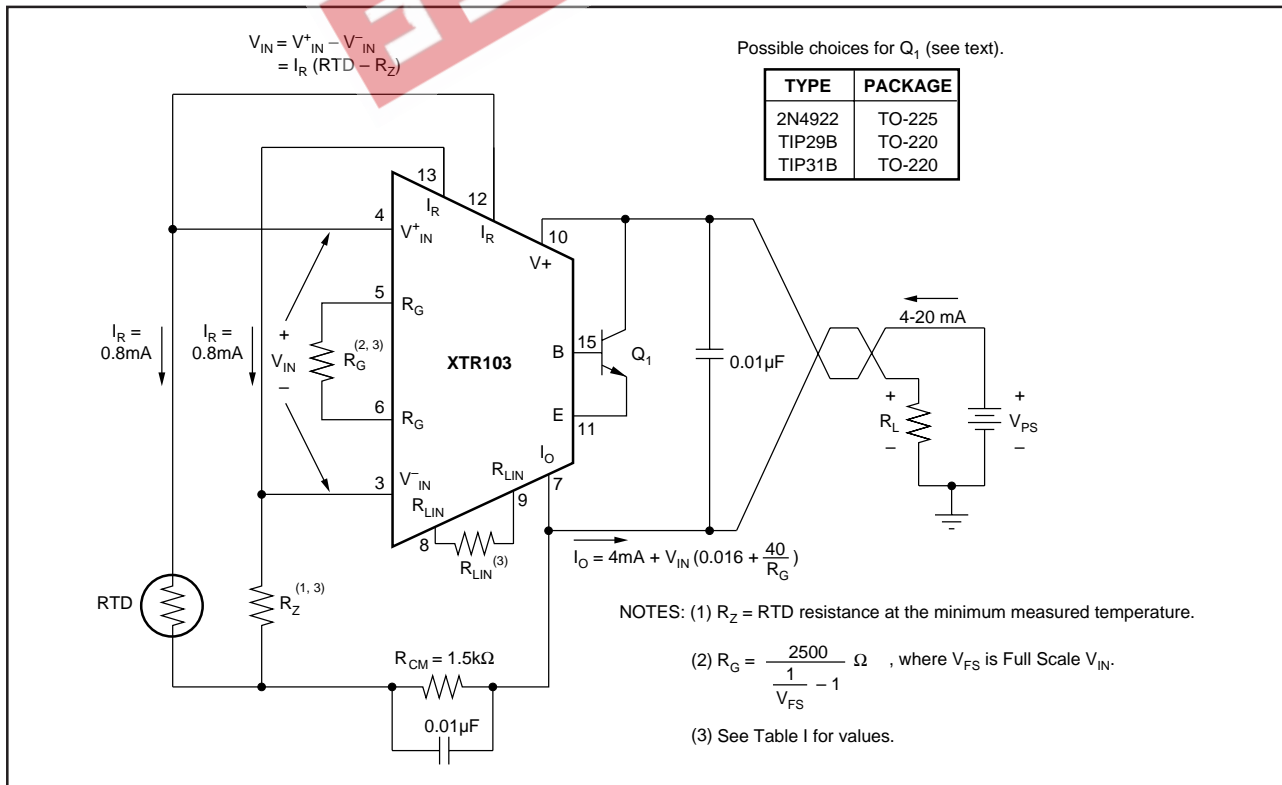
$V_{IN} = V^+_{IN} - V^-_{IN}$
$= I_R (RTD - R_Z)$

Possible choices for $Q_1$ (see text).

| TYPE | PACKAGE |
|---|---|
| 2N4922 | TO-225 |
| TIP29B | TO-220 |
| TIP31B | TO-220 |

13
$I_R$
12
$I_R$
4
$V^+_{IN}$
10
V+
5
$R_G$
$I_R =$ 0.8mA
$I_R =$ 0.8mA
+
$V_{IN}$
–
$R_G^{(2, 3)}$
XTR103
B
15
$Q_1$
0.01µF
4-20 mA
+
$R_L$
–
+
$V_{PS}$
–
6
$R_G$
E
11
$I_O$
$R_{LIN}$
3
$V^-_{IN}$
$R_{LIN}$
9
7
8
$R_{LIN}^{(3)}$
$I_O = 4mA + V_{IN} (0.016 + \frac{40}{R_G})$
RTD
$R_Z^{(1, 3)}$

NOTES: (1) $R_Z$ = RTD resistance at the minimum measured temperature.

(2) $R_G = \frac{2500}{\frac{1}{V_{FS}} - 1} \Omega$ , where $V_{FS}$ is Full Scale $V_{IN}$.

(3) See Table I for values.

$R_{CM} = 1.5k\Omega$
0.01µF